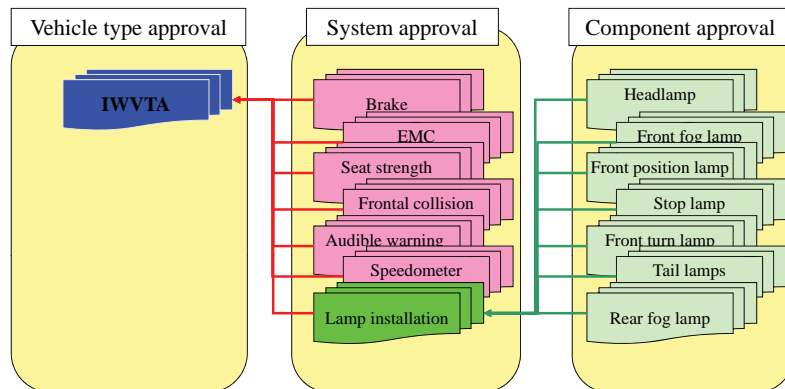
Vehicle type approval

IWVTA

System approval

Brake

EMC

Seat strength

Frontal collision

Audible warning

Speedometer

Lamp installation

Component approval

Headlamp

Front fog lamp

Front position lamp

Stop lamp

Front turn lamp

Tail lamps

Rear fog lamp